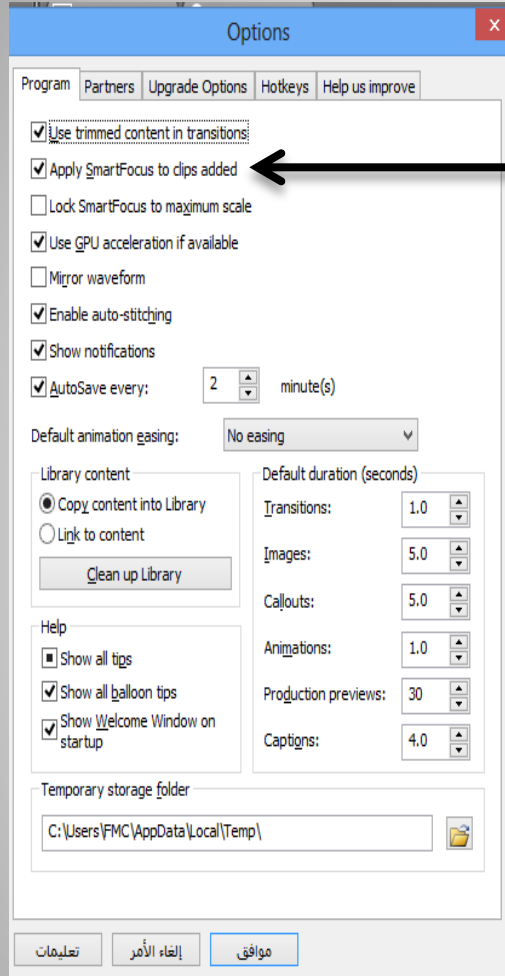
Options

Program | Partners | Upgrade Options | Hotkeys | Help us improve

Use trimmed content in transitions
Apply SmartFocus to clips added
Lock SmartFocus to maximum scale
Use GPU acceleration if available
Mirror waveform
Enable auto-stitching
Show notifications
AutoSave every: 2 minute(s)

Default animation easing: No easing

Library content
Copy content into Library
Link to content
Clean up Library

Default duration (seconds)
Transitions: 1.0
Images: 5.0
Callouts: 5.0
Animations: 1.0
Production previews: 30
Captions: 4.0

Help
Show all tips
Show all balloon tips
Show Welcome Window on startup

Temporary storage folder
C:\Users\FMC\AppData\Local\Temp\

موافق إلغاء الأمر تعليمات